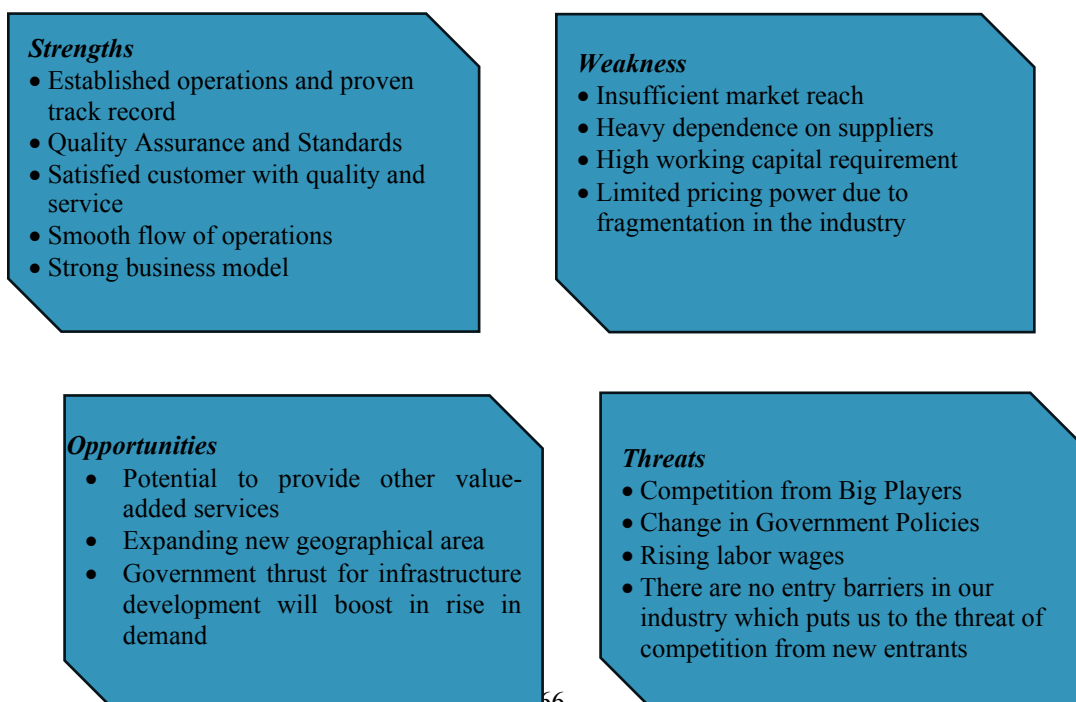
*Strengths*
• Established operations and proven track record
• Quality Assurance and Standards
• Satisfied customer with quality and service
• Smooth flow of operations
• Strong business model

*Weakness*
• Insufficient market reach
• Heavy dependence on suppliers
• High working capital requirement
• Limited pricing power due to fragmentation in the industry

*Opportunities*
• Potential to provide other value-added services
• Expanding new geographical area
• Government thrust for infrastructure development will boost in rise in demand

*Threats*
• Competition from Big Players
• Change in Government Policies
• Rising labor wages
• There are no entry barriers in our industry which puts us to the threat of competition from new entrants

66